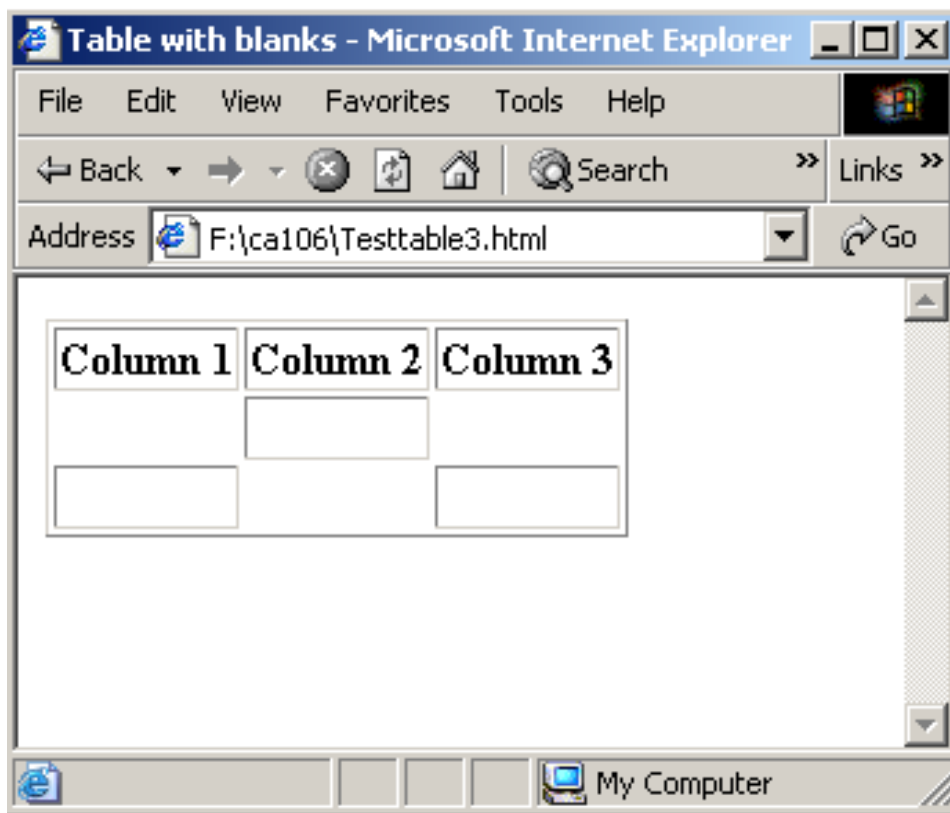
Table with blanks - Microsoft Internet Explorer

File Edit View Favorites Tools Help

Back Search » Links »

Address F:\ca106\Testtable3.html Go

| Column 1 | Column 2 | Column 3 |
|---|---|---|
| | | |
| | | |

My Computer